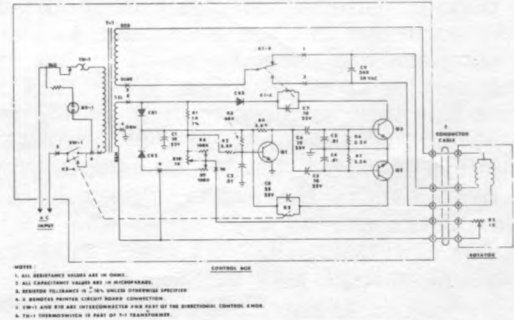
T-1

TH-1

NE

DS-1

SW-1

K1-A

C3

K1-B

CR1

CR2

CR3

R1

R2

C1

R4

R5

R6

C4

C5

C6

R7

Q1

Q2

Q3

R3

C2

C8

K1

R8

R9

A-C INPUT

CONDUCTOR CABLE

ROTATOR

R1

CONTROL BOX

NOTES:
1. ALL RESISTANCE VALUES ARE IN OHMS.
2. ALL CAPACITANCE VALUES ARE IN MICROFARADS.
3. RESISTOR TOLERANCE IS ±10% UNLESS OTHERWISE SPECIFIED
4. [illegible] DENOTES PRINTED CIRCUIT BOARD CONNECTION.
5. SW-1 AND R10 ARE INTERCONNECTED AND PART OF THE DIRECTIONAL CONTROL KNOB.
6. TH-1 THERMOSWITCH IS PART OF T-1 TRANSFORMER.